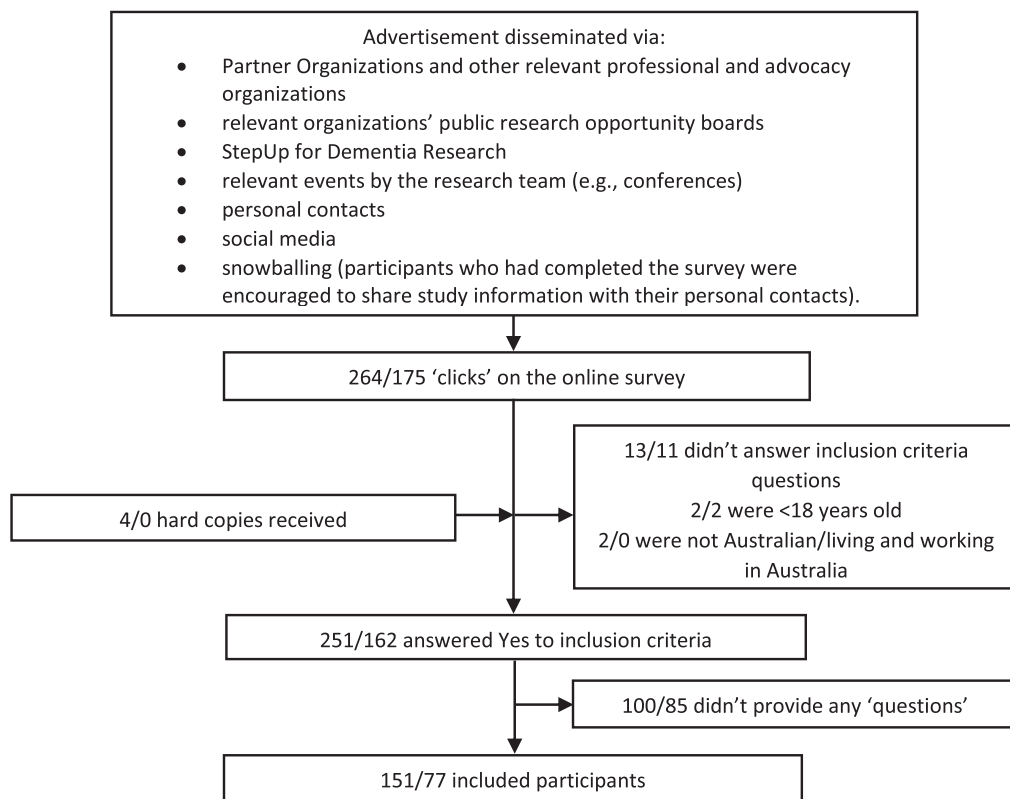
Advertisement disseminated via:

- Partner Organizations and other relevant professional and advocacy organizations
- relevant organizations' public research opportunity boards
- StepUp for Dementia Research
- relevant events by the research team (e.g., conferences)
- personal contacts
- social media
- snowballing (participants who had completed the survey were encouraged to share study information with their personal contacts).

264/175 'clicks' on the online survey

4/0 hard copies received

13/11 didn't answer inclusion criteria questions
2/2 were <18 years old
2/0 were not Australian/living and working in Australia

251/162 answered Yes to inclusion criteria

100/85 didn't provide any 'questions'

151/77 included participants